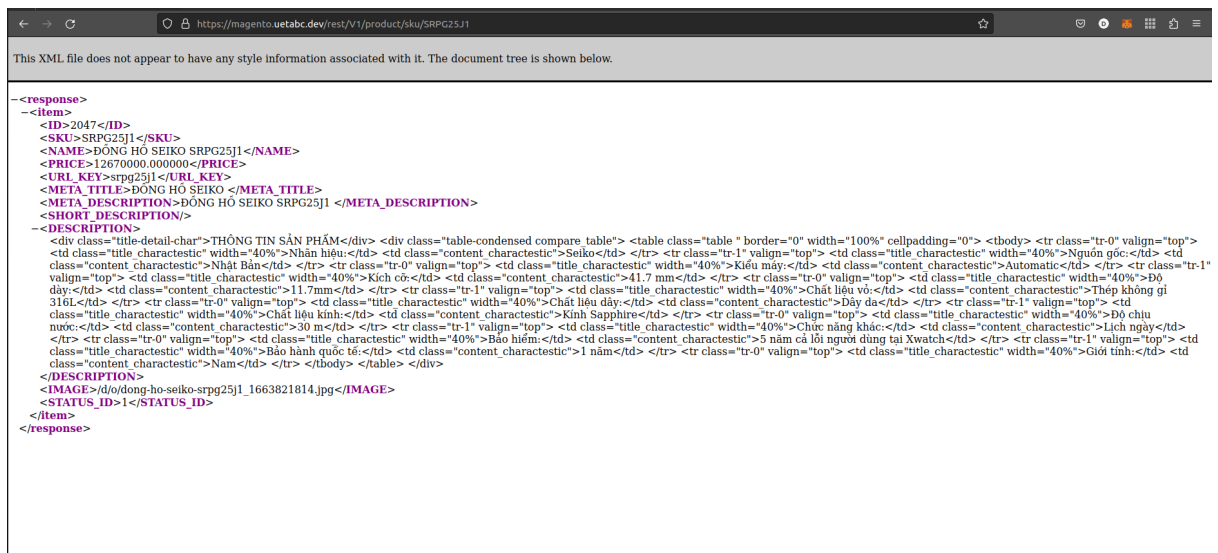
https://magento.uetabc.dev/rest/V1/product/sku/SRPG25J1

This XML file does not appear to have any style information associated with it. The document tree is shown below.

–<response>
–<item>
<ID>2047</ID>
<SKU>SRPG25J1</SKU>
<NAME>ĐỒNG HỒ SEIKO SRPG25J1</NAME>
<PRICE>12670000.000000</PRICE>
<URL_KEY>srpg25j1</URL_KEY>
<META_TITLE>ĐỒNG HỒ SEIKO </META_TITLE>
<META_DESCRIPTION>ĐỒNG HỒ SEIKO SRPG25J1 </META_DESCRIPTION>
<SHORT_DESCRIPTION/>
–<DESCRIPTION>
<div class="title-detail-char">THÔNG TIN SẢN PHẨM</div> <div class="table-condensed compare_table"> <table class="table " border="0" width="100%" cellpadding="0"> <tbody> <tr class="tr-0" valign="top"> <td class="title_charactestic" width="40%">Nhãn hiệu:</td> <td class="content_charactestic">Seiko</td> </tr> <tr class="tr-1" valign="top"> <td class="title_charactestic" width="40%">Nguồn gốc:</td> <td class="content_charactestic">Nhật Bản</td> </tr> <tr class="tr-0" valign="top"> <td class="title_charactestic" width="40%">Kiểu máy:</td> <td class="content_charactestic">Automatic</td> </tr> <tr class="tr-1" valign="top"> <td class="title_charactestic" width="40%">Kích cỡ:</td> <td class="content_charactestic">41.7 mm</td> </tr> <tr class="tr-0" valign="top"> <td class="title_charactestic" width="40%">Độ dày:</td> <td class="content_charactestic">11.7mm</td> </tr> <tr class="tr-1" valign="top"> <td class="title_charactestic" width="40%">Chất liệu vỏ:</td> <td class="content_charactestic">Thép không gỉ 316L</td> </tr> <tr class="tr-0" valign="top"> <td class="title_charactestic" width="40%">Chất liệu dây:</td> <td class="content_charactestic">Dây da</td> </tr> <tr class="tr-1" valign="top"> <td class="title_charactestic" width="40%">Chất liệu kính:</td> <td class="content_charactestic">Kính Sapphire</td> </tr> <tr class="tr-0" valign="top"> <td class="title_charactestic" width="40%">Độ chịu nước:</td> <td class="content_charactestic">30 m</td> </tr> <tr class="tr-1" valign="top"> <td class="title_charactestic" width="40%">Chức năng khác:</td> <td class="content_charactestic">Lịch ngày</td> </tr> <tr class="tr-0" valign="top"> <td class="title_charactestic" width="40%">Bảo hiểm:</td> <td class="content_charactestic">5 năm cả lỗi người dùng tại Xwatch</td> </tr> <tr class="tr-1" valign="top"> <td class="title_charactestic" width="40%">Bảo hành quốc tế:</td> <td class="content_charactestic">1 năm</td> </tr> <tr class="tr-0" valign="top"> <td class="title_charactestic" width="40%">Giới tính:</td> <td class="content_charactestic">Nam</td> </tr> </tbody> </table> </div>
</DESCRIPTION>
<IMAGE>/d/o/dong-ho-seiko-srpg25j1_1663821814.jpg</IMAGE>
<STATUS_ID>1</STATUS_ID>
</item>
</response>